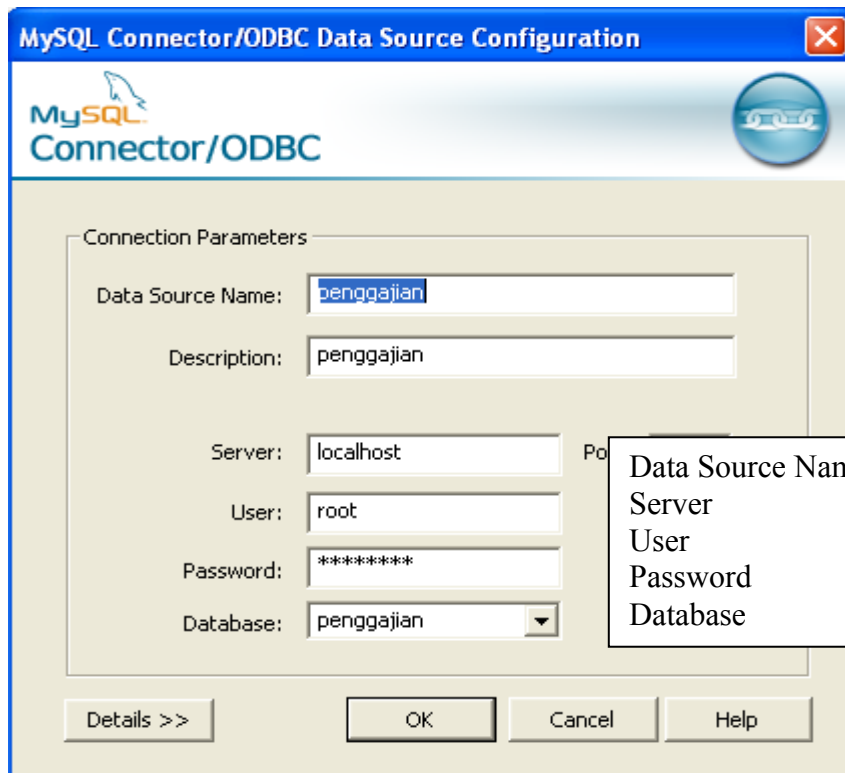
MySQL Connector/ODBC Data Source Configuration

MySQL
Connector/ODBC

Connection Parameters

Data Source Name: penggajian

Description: penggajian

Server: localhost

Po

User: root

Password: ********

Database: penggajian

Data Source Nam
Server
User
Password
Database

Details >>

OK

Cancel

Help